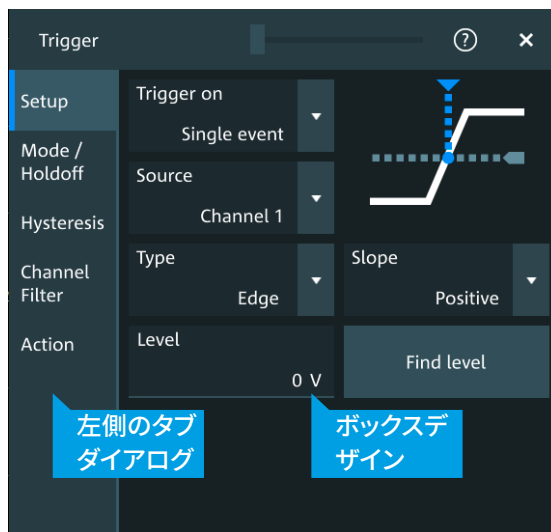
Trigger

?

×

Setup

Mode / Holdoff

Hysteresis

Channel Filter

Action

Trigger on

Single event

Source

Channel 1

Type

Edge

Slope

Positive

Level

0 V

Find level

左側のタブダイアログ

ボックスデザイン